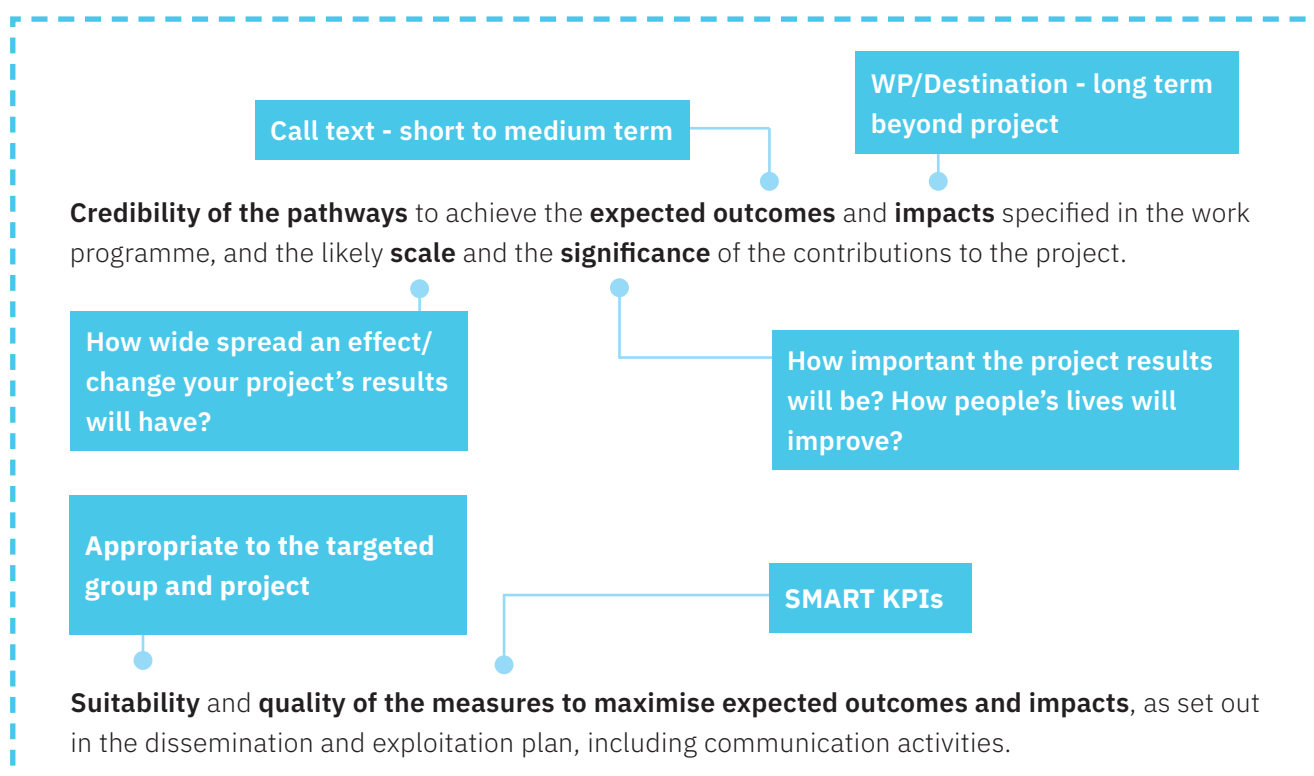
WP/Destination - long term beyond project

Call text - short to medium term

**Credibility of the pathways** to achieve the **expected outcomes** and **impacts** specified in the work programme, and the likely **scale** and the **significance** of the contributions to the project.

How wide spread an effect/ change your project's results will have?

How important the project results will be? How people's lives will improve?

Appropriate to the targeted group and project

SMART KPIs

**Suitability** and **quality of the measures to maximise expected outcomes and impacts**, as set out in the dissemination and exploitation plan, including communication activities.